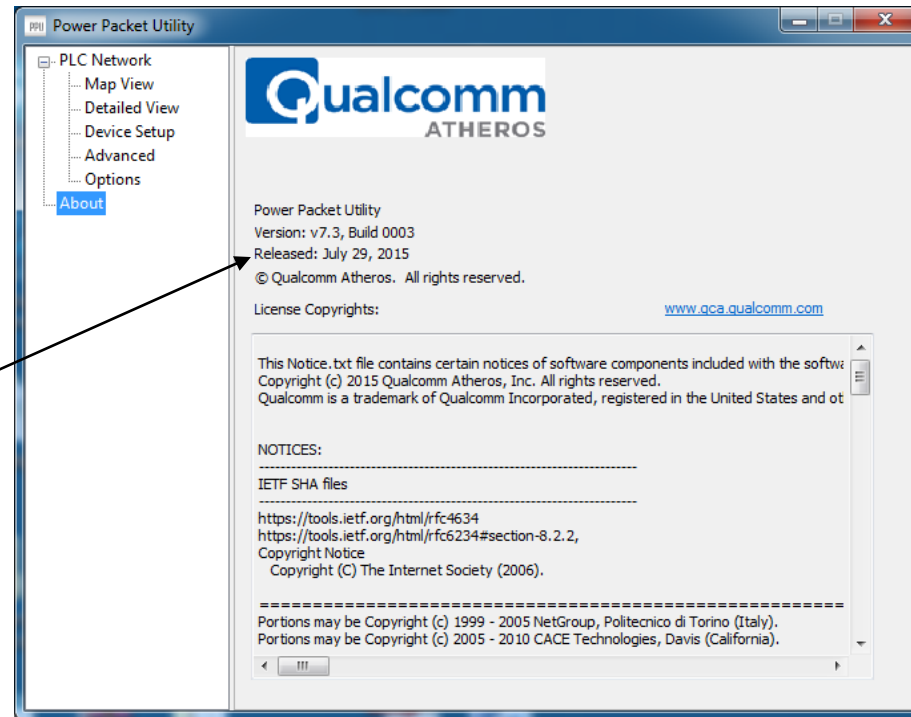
PPU Power Packet Utility

PLC Network
Map View
Detailed View
Device Setup
Advanced
Options
About

Qualcomm
ATHEROS

Power Packet Utility
Version: v7.3, Build 0003
Released: July 29, 2015
© Qualcomm Atheros. All rights reserved.

License Copyrights:

www.qca.qualcomm.com

This Notice.txt file contains certain notices of software components included with the softwa
Copyright (c) 2015 Qualcomm Atheros, Inc. All rights reserved.
Qualcomm is a trademark of Qualcomm Incorporated, registered in the United States and ot

NOTICES:
------------------------------------------------------------------------
IETF SHA files
------------------------------------------------------------------------
https://tools.ietf.org/html/rfc4634
https://tools.ietf.org/html/rfc6234#section-8.2.2,
Copyright Notice
Copyright (C) The Internet Society (2006).

========================================================
Portions may be Copyright (c) 1999 - 2005 NetGroup, Politecnico di Torino (Italy).
Portions may be Copyright (c) 2005 - 2010 CACE Technologies, Davis (California).